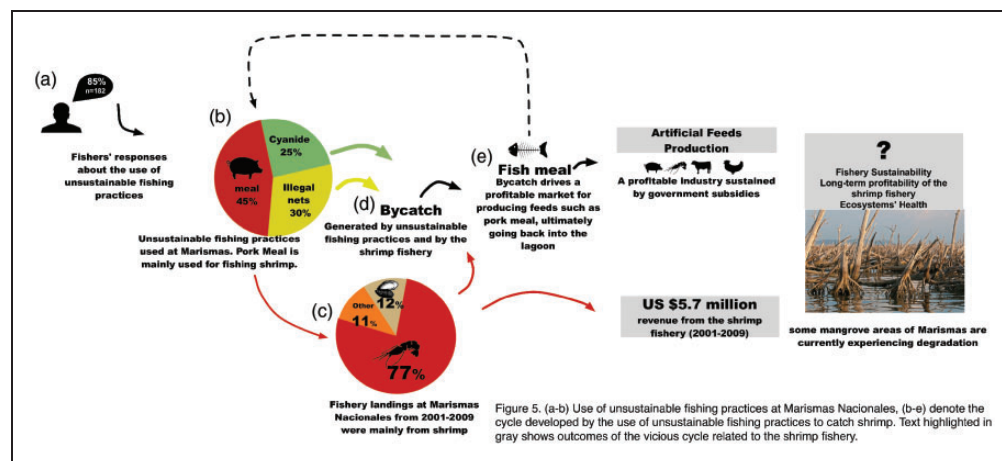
(a)

85%
n=182

Fishers' responses about the use of unsustainable fishing practices

(b)

Cyanide 25%

meal 45%

Illegal nets 30%

Unsustainable fishing practices used at Marismas. Pork Meal is mainly used for fishing shrimp.

(d) Bycatch

Generated by unsustainable fishing practices and by the shrimp fishery

(e) Fish meal

Bycatch drives a profitable market for producing feeds such as pork meal, ultimately going back into the lagoon

Artificial Feeds Production

A profitable Industry sustained by government subsidies

?

Fishery Sustainability
Long-term profitability of the shrimp fishery
Ecosystems' Health

(c)

Other 11%

12%

77%

Fishery landings at Marismas Nacionales from 2001-2009 were mainly from shrimp

US $5.7 million

revenue from the shrimp fishery (2001-2009)

some mangrove areas of Marismas are currently experiencing degradation

Figure 5. (a-b) Use of unsustainable fishing practices at Marismas Nacionales, (b-e) denote the cycle developed by the use of unsustainable fishing practices to catch shrimp. Text highlighted in gray shows outcomes of the vicious cycle related to the shrimp fishery.